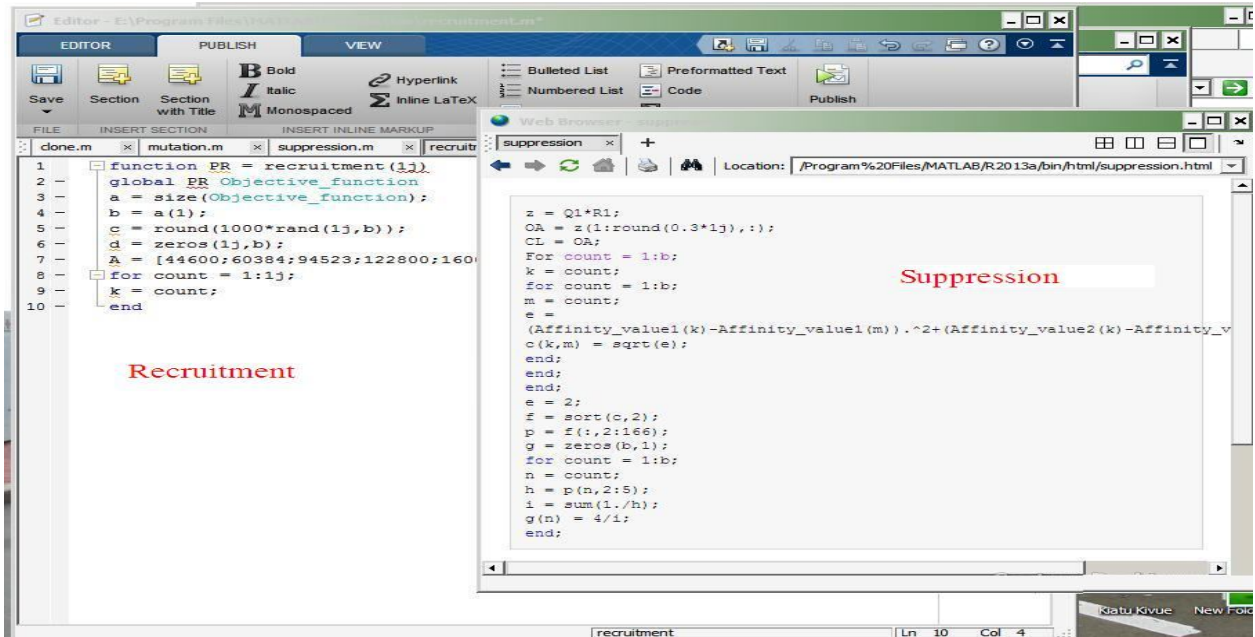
Editor - E:\Program Files\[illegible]\recruitment.m*

EDITOR PUBLISH VIEW

Save Section Section with Title
B Bold
I Italic
M Monospaced
Hyperlink
Inline LaTeX
Bulleted List
Numbered List
Preformatted Text
Code
Publish

FILE INSERT SECTION INSERT INLINE MARKUP

clone.m × mutation.m × suppression.m × recruitr

1 function PR = recruitment(1j)
2 – global PR Objective_function
3 – a = size(Objective_function);
4 – b = a(1);
5 – c = round(1000*rand(1j,b));
6 – d = zeros(1j,b);
7 – A = [44600;60384;94523;122800;160
8 – for count = 1:1j;
9 – k = count;
10 – end

Recruitment

Web Browser - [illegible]

suppression × +

Location: /Program%20Files/MATLAB/R2013a/bin/html/suppression.html

z = Q1*R1;
OA = z(1:round(0.3*1j),:);
CL = OA;
For count = 1:b;
k = count;
for count = 1:b;
m = count;
e =
(Affinity_value1(k)-Affinity_value1(m)).^2+(Affinity_value2(k)-Affinity_v
c(k,m) = sqrt(e);
end;
end;
end;
e = 2;
f = sort(c,2);
p = f(:,2:166);
g = zeros(b,1);
for count = 1:b;
n = count;
h = p(n,2:5);
i = sum(1./h);
g(n) = 4/i;
end;

Suppression

recruitment Ln 10 Col 4

Kiatu Kivue New Fol